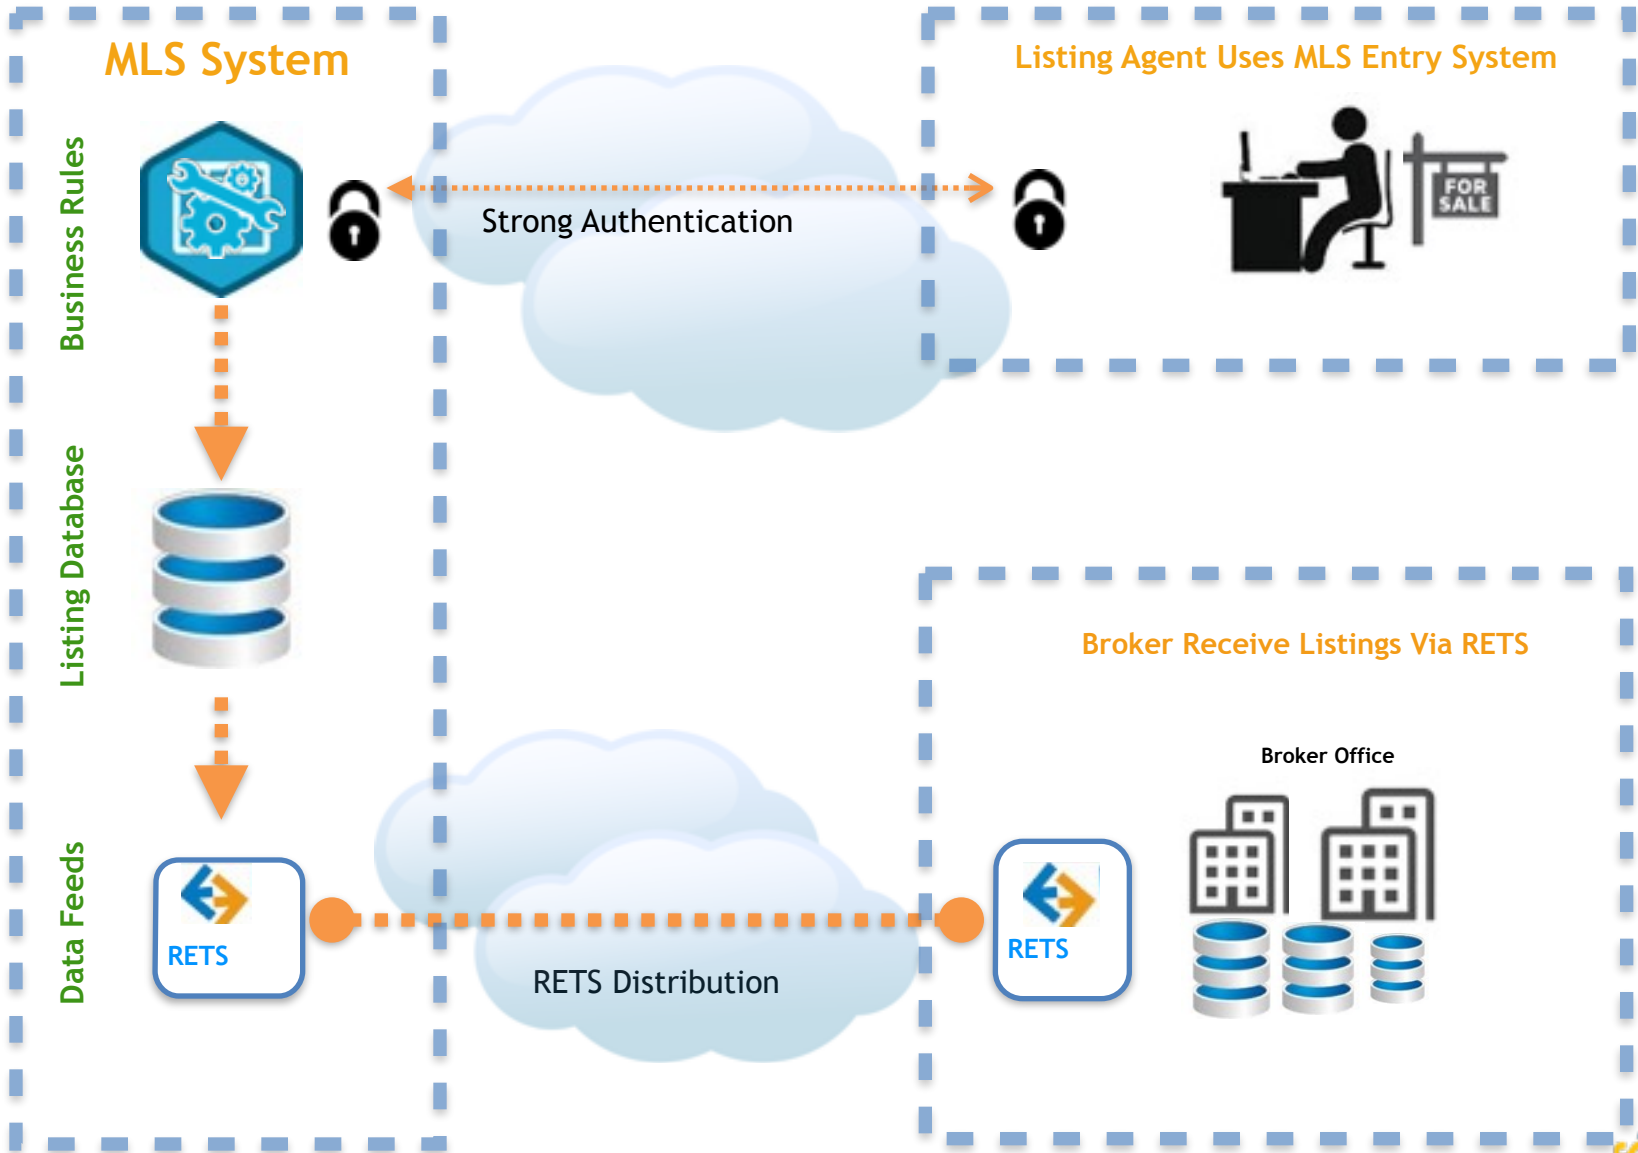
MLS System

Business Rules

Listing Database

Data Feeds

RETS

Strong Authentication

Listing Agent Uses MLS Entry System

FOR SALE

Broker Receive Listings Via RETS

Broker Office

RETS

RETS Distribution